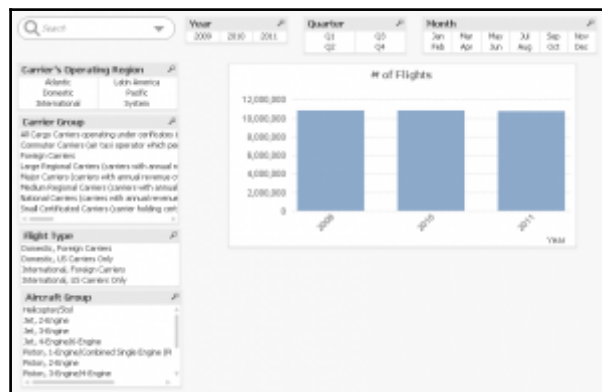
Search

Year
2009 2010 2011

Quarter
Q1 Q3
Q2 Q4

Month
Jan Mar May Jul Sep Nov
Feb Apr Jun Aug Oct Dec

Carrier's Operating Region
Atlantic Latin America
Domestic Pacific
International System

Carrier Group
All Cargo Carriers operating under certificates i
Commuter Carriers (air taxi operator which per
Foreign Carriers
Large Regional Carriers (carriers with annual re
Major Carriers (carriers with annual revenue o
Medium Regional Carriers (carriers with annual
National Carriers (carriers with annual revenue
Small Certificated Carriers (carrier holding cert

Flight Type
Domestic, Foreign Carriers
Domestic, US Carriers Only
International, Foreign Carriers
International, US Carriers Only

Aircraft Group
Helicopter/Stol
Jet, 2-Engine
Jet, 3-Engine
Jet, 4-Engine/6-Engine
Piston, 1-Engine/Combined Single Engine (P
Piston, 2-Engine
Piston, 3-Engine/4-Engine

# of Flights
12,000,000
10,000,000
8,000,000
6,000,000
4,000,000
2,000,000
0
2009
2010
2011
YEAR